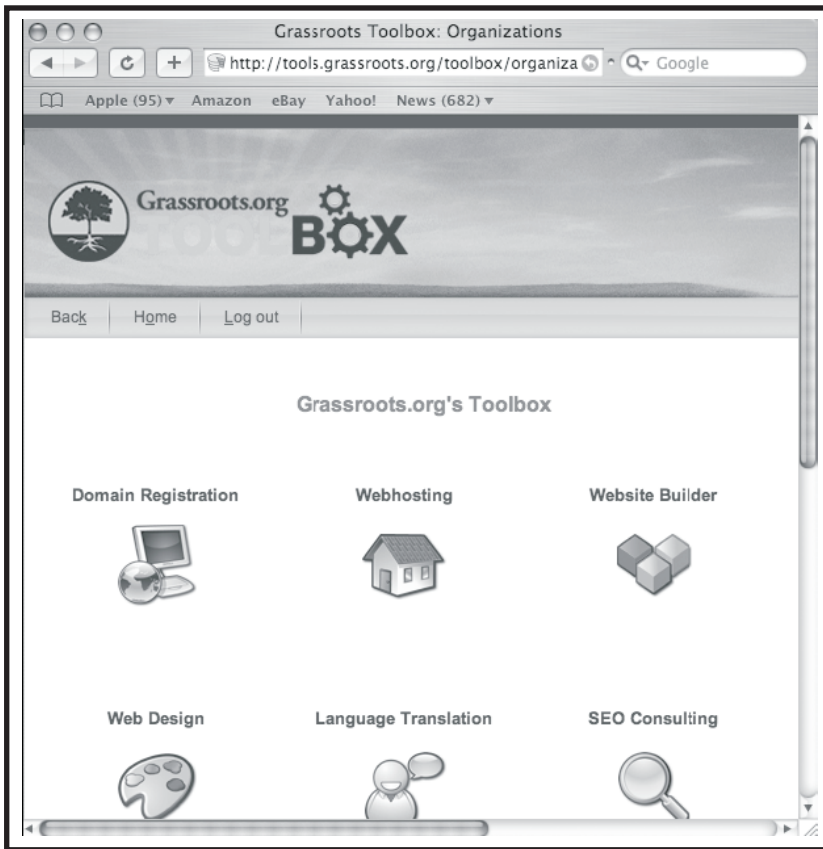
Grassroots Toolbox: Organizations

http://tools.grassroots.org/toolbox/organiza

Google

Apple (95) ▾ Amazon eBay Yahoo! News (682) ▾

Grassroots.org TOOLBOX

Back Home Log out

Grassroots.org's Toolbox

Domain Registration

Webhosting

Website Builder

Web Design

Language Translation

SEO Consulting